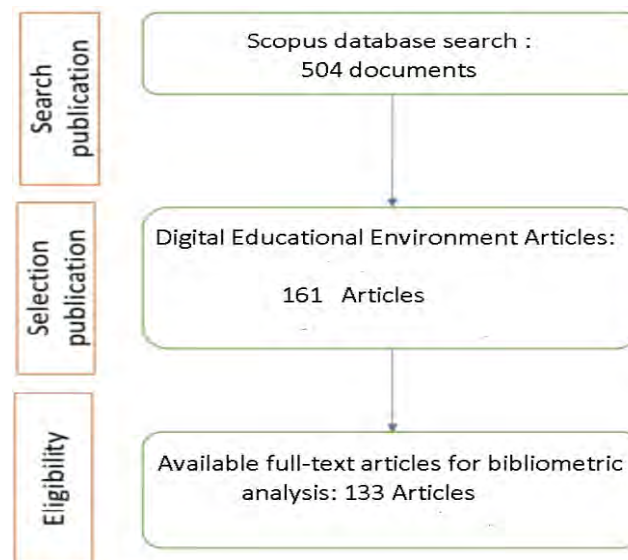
Search publication

Scopus database search : 504 documents

Selection publication

Digital Educational Environment Articles:

161 Articles

Eligibility

Available full-text articles for bibliometric analysis: 133 Articles